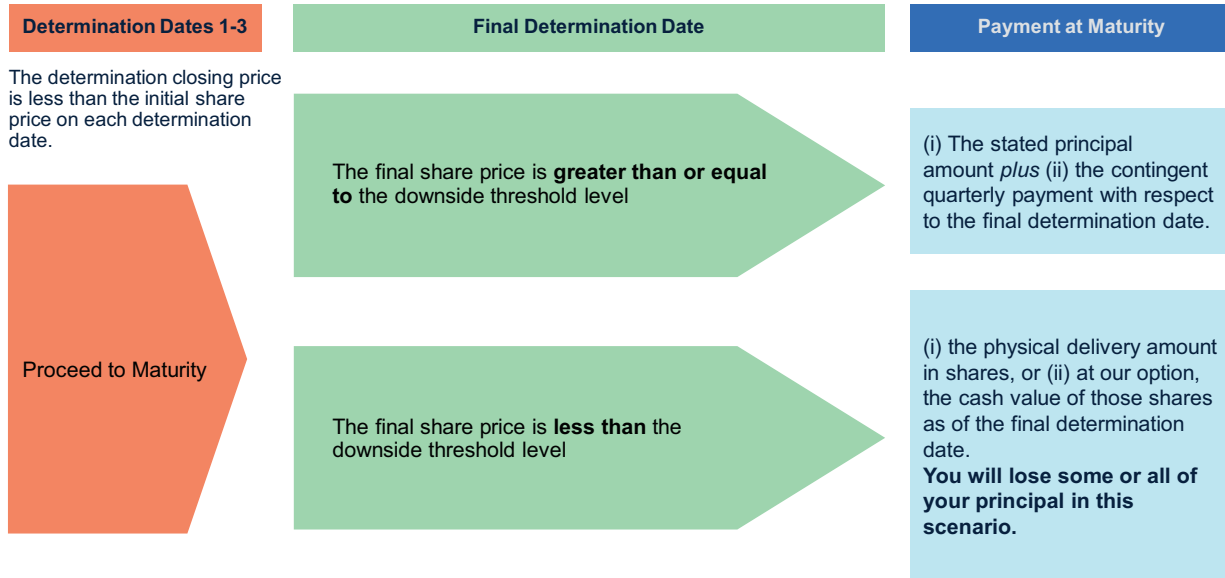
Determination Dates 1-3

Final Determination Date

Payment at Maturity

The determination closing price is less than the initial share price on each determination date.

Proceed to Maturity

The final share price is **greater than or equal to** the downside threshold level

(i) The stated principal amount *plus* (ii) the contingent quarterly payment with respect to the final determination date.

The final share price is **less than** the downside threshold level

(i) the physical delivery amount in shares, or (ii) at our option, the cash value of those shares as of the final determination date.
**You will lose some or all of your principal in this scenario.**